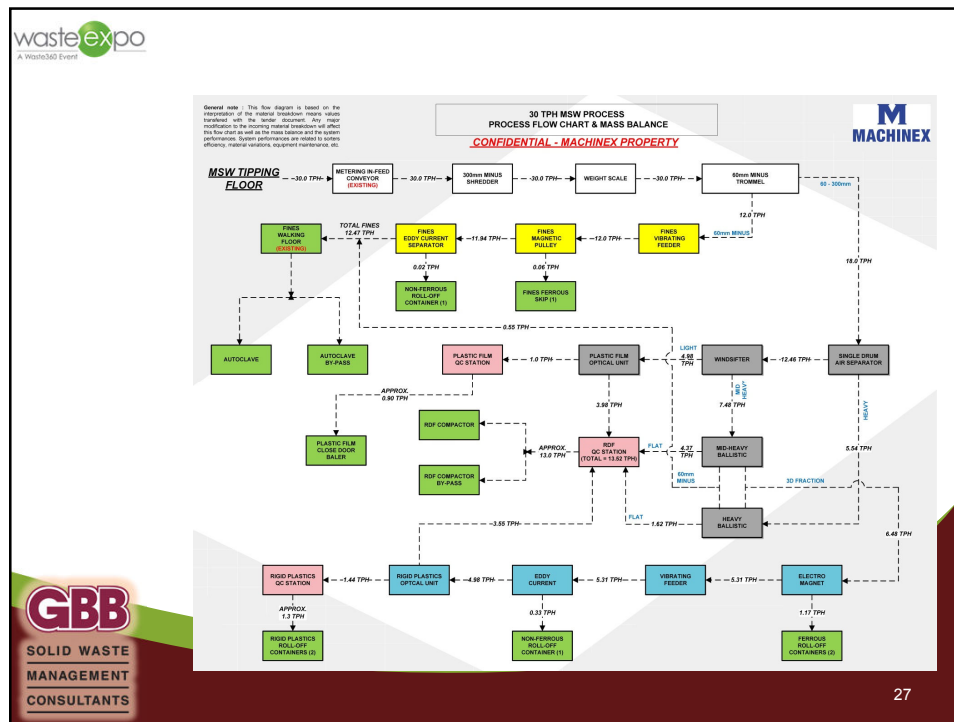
wasteexpo
A Waste360 Event

General note : This flow diagram is based on the interpretation of the material breakdown means values transferred with the tender document. Any major modification to the incoming material breakdown will affect this flow chart as well as the mass balance and the system performances. System performances are related to sorters efficiency, material variations, equipment maintenance, etc.

30 TPH MSW PROCESS
PROCESS FLOW CHART & MASS BALANCE
CONFIDENTIAL - MACHINEX PROPERTY

MACHINEX

MSW TIPPING FLOOR

-30.0 TPH-

METERING IN-FEED CONVEYOR (EXISTING)

-30.0 TPH-

300mm MINUS SHREDDER

-30.0 TPH-

WEIGHT SCALE

-30.0 TPH-

60mm MINUS TROMMEL

60 - 300mm

12.0 TPH

60mm MINUS

FINES VIBRATING FEEDER

-12.0 TPH-

FINES MAGNETIC PULLEY

0.06 TPH

FINES FERROUS SKIP (1)

-11.94 TPH-

FINES EDDY CURRENT SEPARATOR

0.02 TPH

NON-FERROUS ROLL-OFF CONTAINER (1)

TOTAL FINES 12.47 TPH

FINES WALKING FLOOR (EXISTING)

AUTOCLAVE

AUTOCLAVE BY-PASS

18.0 TPH

0.55 TPH

SINGLE DRUM AIR SEPARATOR

-12.46 TPH-

WINDSIFTER

LIGHT 4.98 TPH

MID HEAVY

7.48 TPH

PLASTIC FILM OPTICAL UNIT

-1.0 TPH-

PLASTIC FILM QC STATION

APPROX. 0.90 TPH

PLASTIC FILM CLOSE DOOR BALER

3.98 TPH

RDF COMPACTOR

APPROX. 13.0 TPH

RDF COMPACTOR BY-PASS

RDF QC STATION (TOTAL = 13.52 TPH)

FLAT

4.37 TPH

MID-HEAVY BALLISTIC

60mm MINUS

3D FRACTION

HEAVY

5.54 TPH

FLAT

-1.62 TPH-

HEAVY BALLISTIC

-3.55 TPH-

6.48 TPH

ELECTRO MAGNET

1.17 TPH

FERROUS ROLL-OFF CONTAINERS (2)

-5.31 TPH-

VIBRATING FEEDER

-5.31 TPH-

EDDY CURRENT

0.33 TPH

NON-FERROUS ROLL-OFF CONTAINER (1)

-4.98 TPH-

RIGID PLASTICS OPTCAL UNIT

-1.44 TPH-

RIGID PLASTICS QC STATION

APPROX. 1.3 TPH

RIGID PLASTICS ROLL-OFF CONTAINERS (2)

GBB
SOLID WASTE
MANAGEMENT
CONSULTANTS

27